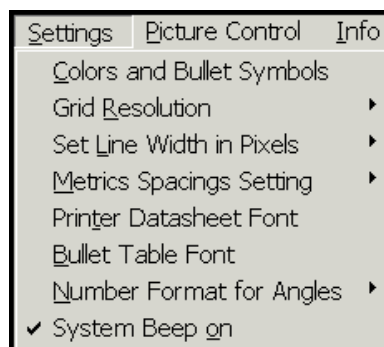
Settings Picture Control Info
Colors and Bullet Symbols
Grid Resolution
Set Line Width in Pixels
Metrics Spacings Setting
Printer Datasheet Font
Bullet Table Font
Number Format for Angles
✔ System Beep on